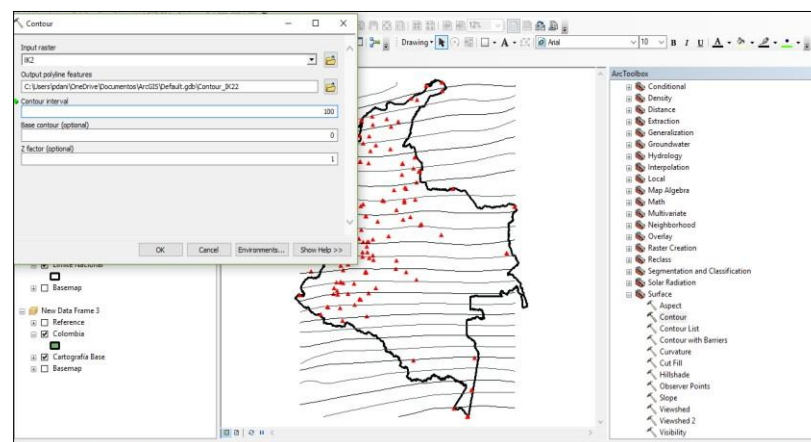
Contour

Input raster
IK2

Output polyline features
C:\Users\pdani\OneDrive\Documentos\ArcGIS\Default.gdb\Contour_IK22

Contour interval
100

Base contour (optional)
0

Z factor (optional)
1

OK Cancel Environments... Show Help >>

12%

Drawing

Arial

10

B I U A

Límite Nacional
Basemap
New Data Frame 3
Reference
Colombia
Cartografía Base
Basemap

ArcToolbox
Conditional
Density
Distance
Extraction
Generalization
Groundwater
Hydrology
Interpolation
Local
Map Algebra
Math
Multivariate
Neighborhood
Overlay
Raster Creation
Reclass
Segmentation and Classification
Solar Radiation
Surface
Aspect
Contour
Contour List
Contour with Barriers
Curvature
Cut Fill
Hillshade
Observer Points
Slope
Viewshed
Viewshed 2
Visibility